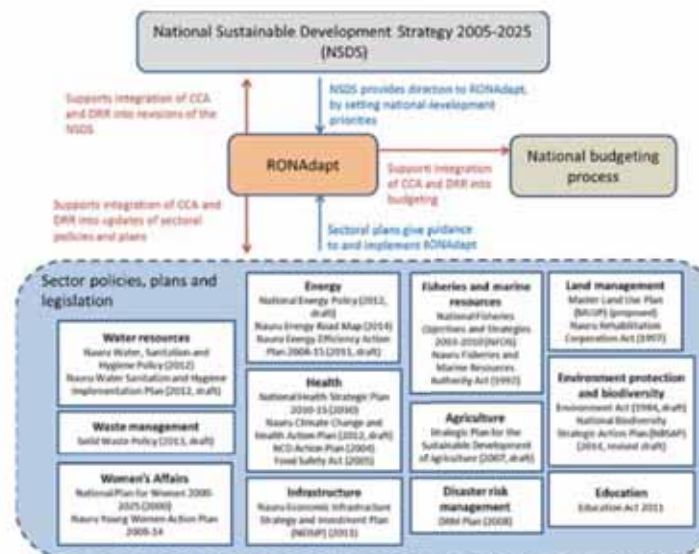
National Sustainable Development Strategy 2005-2025 (NSDS)

Supports integration of CCA and DRR into revisions of the NSDS

NSDS provides direction to RONAdapt, by setting national development priorities

RONAdapt

Support integration of CCA and DRR into budgeting

National budgeting process

Supports integration of CCA and DRR into updates of sectoral policies and plans

Sectoral plans give guidance to and implement RONAdapt

Sector policies, plans and legislation

Water resources
Nauru Water, Sanitation and Hygiene Policy (2012)
Nauru Water Sanitation and Hygiene Implementation Plan (2012, draft)

Waste management
Solid Waste Policy (2013, draft)

Women's Affairs
National Plan for Women 2005-2025 (2000)
Nauru Young Women Action Plan 2008-14

Energy
National Energy Policy (2012, draft)
Nauru Energy Road Map (2014)
Nauru Energy Efficiency Action Plan 2008-15 (2011, draft)

Health
National Health Strategic Plan 2010-15 (2010)
Nauru Climate Change and Health Action Plan (2012, draft)
NCD Action Plan (2004)
Food Safety Act (2005)

Infrastructure
Nauru Economic Infrastructure Strategy and Investment Plan (NEISIP) (2013)

Fisheries and marine resources
National Fisheries Objectives and Strategies 2005-2010 (NFOS)
Nauru Fisheries and Marine Resources Authority Act (1997)

Agriculture
Strategic Plan for the Sustainable Development of Agriculture (2007, draft)

Disaster risk management
DRM Plan (2008)

Land management
Master Land Use Plan (MLUP) (proposed)
Nauru Rehabilitation Corporation Act (1997)

Environment protection and biodiversity
Environment Act (1984, draft)
National Biodiversity Strategic Action Plan (NBSAP) (2014, revised draft)

Education
Education Act 2011